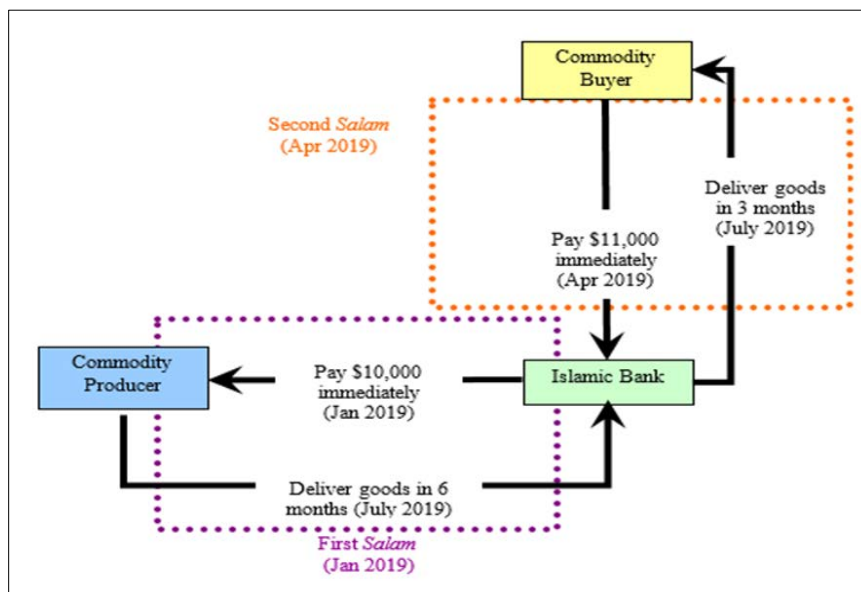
Commodity Buyer

Second *Salam* (Apr 2019)

Deliver goods in 3 months (July 2019)

Pay \$11,000 immediately (Apr 2019)

Commodity Producer

Pay \$10,000 immediately (Jan 2019)

Islamic Bank

Deliver goods in 6 months (July 2019)

First *Salam* (Jan 2019)